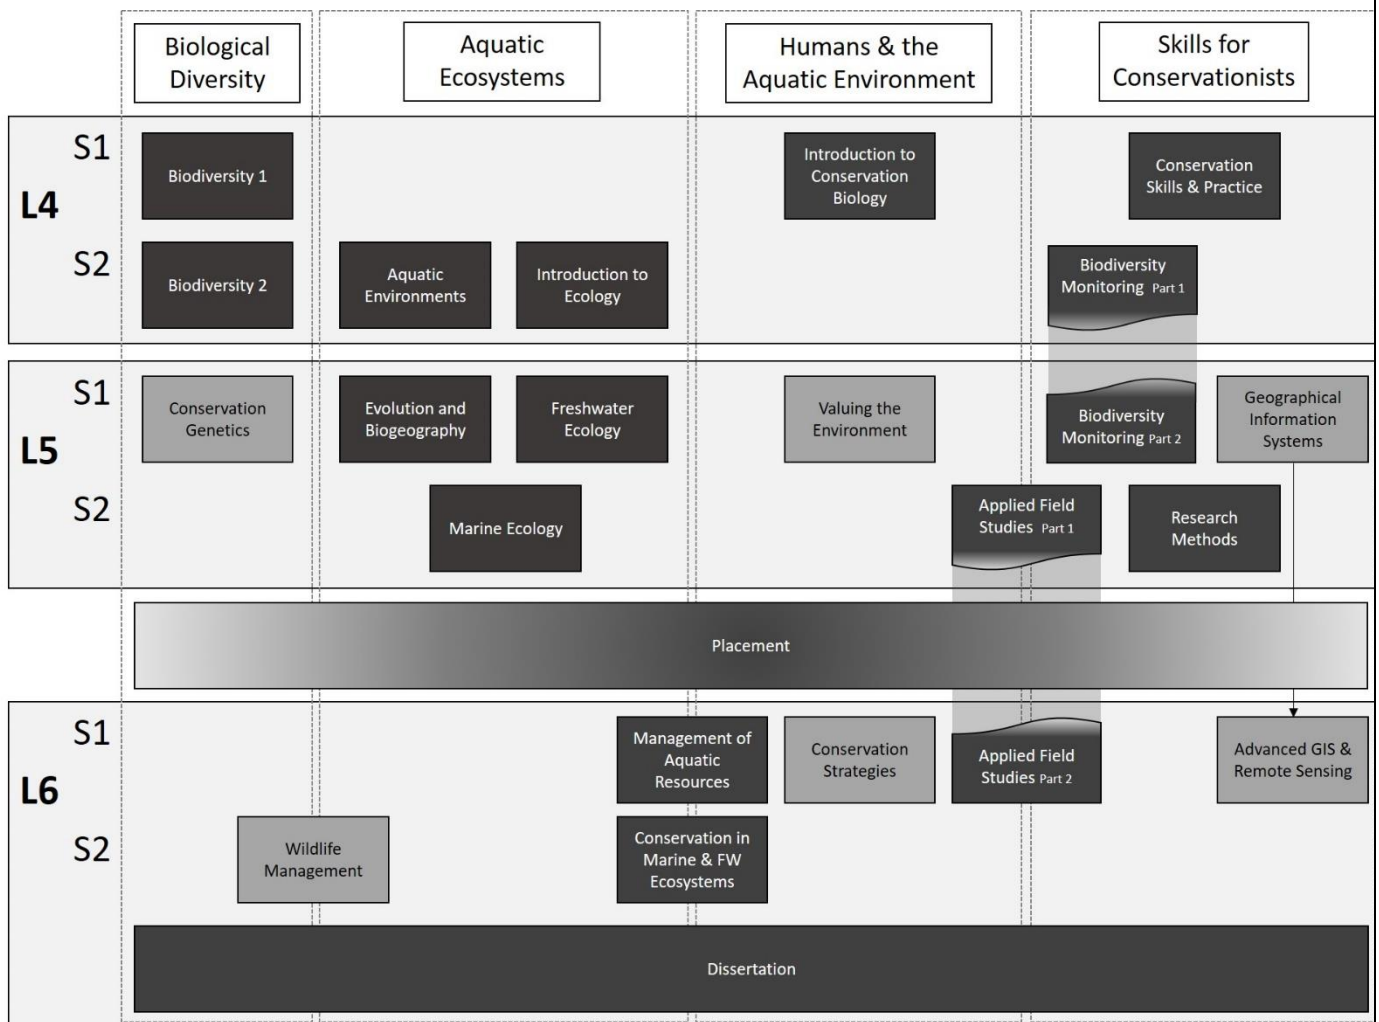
Biological Diversity

Aquatic Ecosystems

Humans & the Aquatic Environment

Skills for Conservationists

L4

S1

Biodiversity 1

Introduction to Conservation Biology

Conservation Skills & Practice

S2

Biodiversity 2

Aquatic Environments

Introduction to Ecology

Biodiversity Monitoring Part 1

L5

S1

Conservation Genetics

Evolution and Biogeography

Freshwater Ecology

Valuing the Environment

Biodiversity Monitoring Part 2

Geographical Information Systems

S2

Marine Ecology

Applied Field Studies Part 1

Research Methods

Placement

L6

S1

Management of Aquatic Resources

Conservation Strategies

Applied Field Studies Part 2

Advanced GIS & Remote Sensing

S2

Wildlife Management

Conservation in Marine & FW Ecosystems

Dissertation